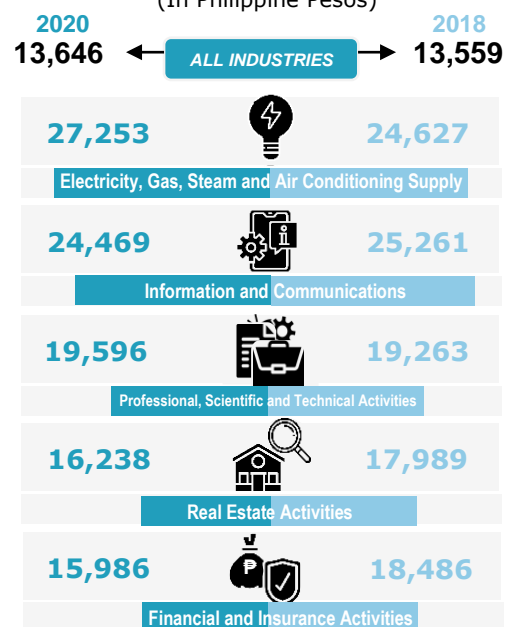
(In Philippine Pesos)

2020
13,646

ALL INDUSTRIES

2018
13,559

27,253
24,627
Electricity, Gas, Steam and Air Conditioning Supply

24,469
25,261
Information and Communications

19,596
19,263
Professional, Scientific and Technical Activities

16,238
17,989
Real Estate Activities

15,986
18,486
Financial and Insurance Activities